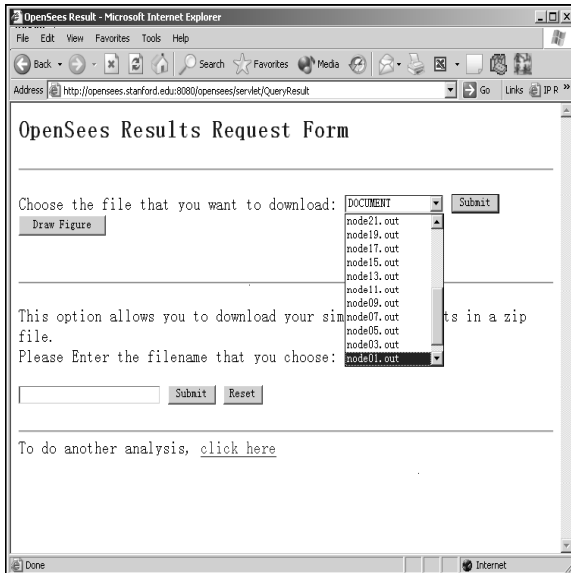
OpenSees Result - Microsoft Internet Explorer

File Edit View Favorites Tools Help

Back Search Favorites Media

Address http://opensees.stanford.edu:8080/opensees/servlet/QueryResult Go Links IP R

OpenSees Results Request Form

Choose the file that you want to download: DOCUMENT Submit

Draw Figure

node21.out
node19.out
node17.out
node15.out
node13.out
node11.out
node09.out
node07.out
node05.out
node03.out
node01.out

This option allows you to download your sim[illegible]ts in a zip file.
Please Enter the filename that you choose:

Submit Reset

To do another analysis, click here

Done Internet